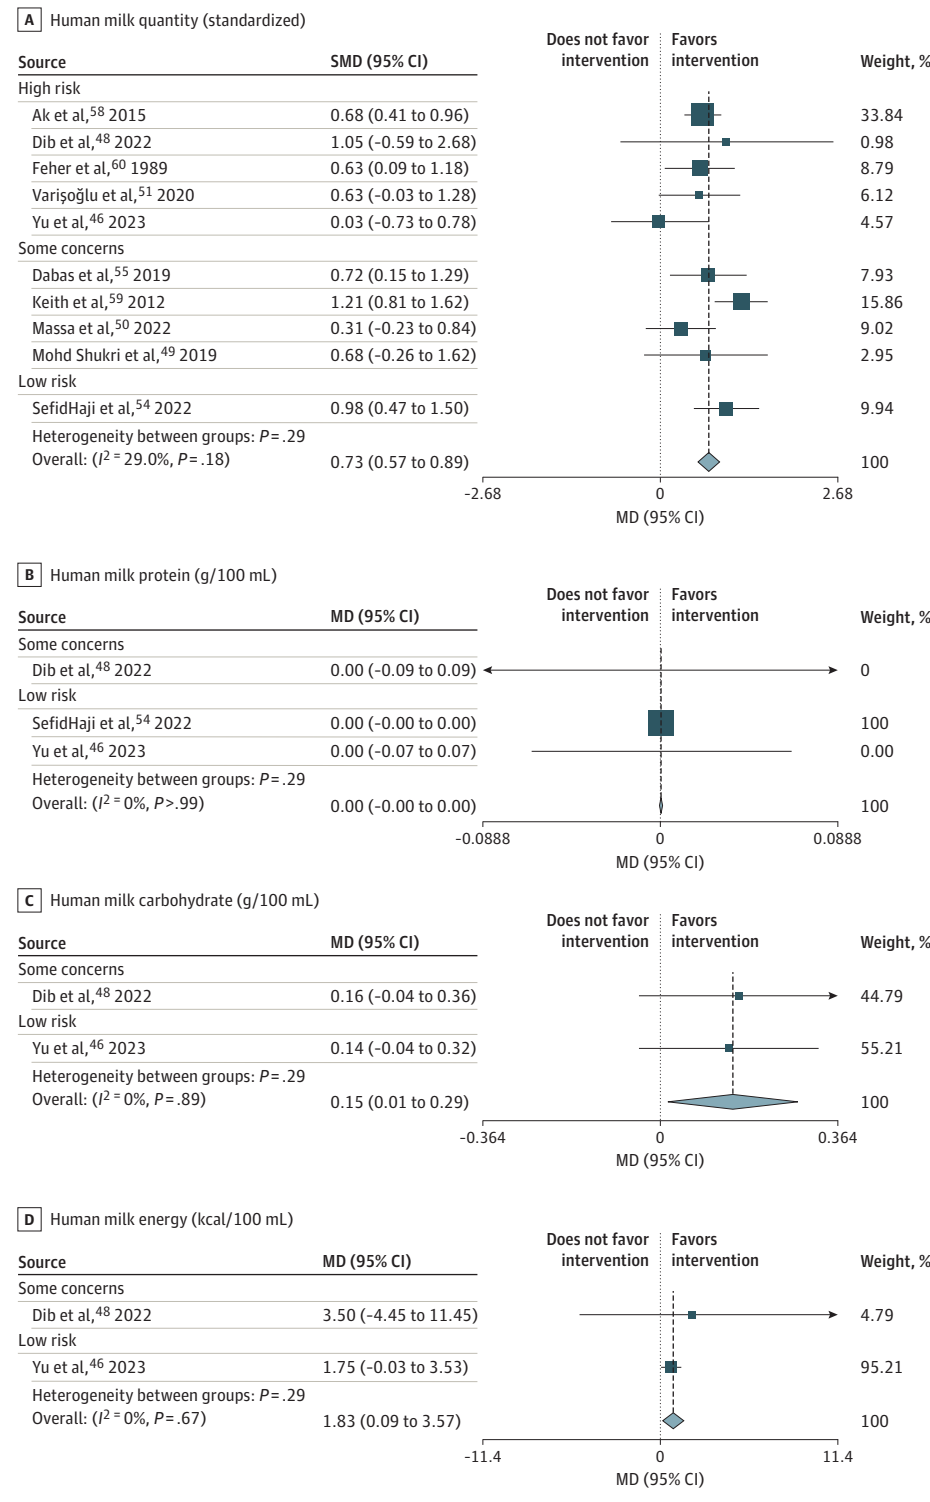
A Human milk quantity (standardized)

| Source | SMD (95% CI) | Does not favor intervention | Favors intervention | Weight, % |
|---|---|---|---|---|
| High risk | | | | |
| Ak et al,$^{58}$ 2015 | 0.68 (0.41 to 0.96) | | | 33.84 |
| Dib et al,$^{48}$ 2022 | 1.05 (−0.59 to 2.68) | | | 0.98 |
| Feher et al,$^{60}$ 1989 | 0.63 (0.09 to 1.18) | | | 8.79 |
| Varişoğlu et al,$^{51}$ 2020 | 0.63 (−0.03 to 1.28) | | | 6.12 |
| Yu et al,$^{46}$ 2023 | 0.03 (−0.73 to 0.78) | | | 4.57 |
| Some concerns | | | | |
| Dabas et al,$^{55}$ 2019 | 0.72 (0.15 to 1.29) | | | 7.93 |
| Keith et al,$^{59}$ 2012 | 1.21 (0.81 to 1.62) | | | 15.86 |
| Massa et al,$^{50}$ 2022 | 0.31 (−0.23 to 0.84) | | | 9.02 |
| Mohd Shukri et al,$^{49}$ 2019 | 0.68 (−0.26 to 1.62) | | | 2.95 |
| Low risk | | | | |
| SefidHaji et al,$^{54}$ 2022 | 0.98 (0.47 to 1.50) | | | 9.94 |
| Heterogeneity between groups: $P = .29$ Overall: ($I^2 = 29.0\%$, $P = .18$) | 0.73 (0.57 to 0.89) | | | 100 |

−2.68 0 2.68
MD (95% CI)

B Human milk protein (g/100 mL)

| Source | MD (95% CI) | Does not favor intervention | Favors intervention | Weight, % |
|---|---|---|---|---|
| Some concerns | | | | |
| Dib et al,$^{48}$ 2022 | 0.00 (−0.09 to 0.09) | | | 0 |
| Low risk | | | | |
| SefidHaji et al,$^{54}$ 2022 | 0.00 (−0.00 to 0.00) | | | 100 |
| Yu et al,$^{46}$ 2023 | 0.00 (−0.07 to 0.07) | | | 0.00 |
| Heterogeneity between groups: $P = .29$ Overall: ($I^2 = 0\%$, $P > .99$) | 0.00 (−0.00 to 0.00) | | | 100 |

−0.0888 0 0.0888
MD (95% CI)

C Human milk carbohydrate (g/100 mL)

| Source | MD (95% CI) | Does not favor intervention | Favors intervention | Weight, % |
|---|---|---|---|---|
| Some concerns | | | | |
| Dib et al,$^{48}$ 2022 | 0.16 (−0.04 to 0.36) | | | 44.79 |
| Low risk | | | | |
| Yu et al,$^{46}$ 2023 | 0.14 (−0.04 to 0.32) | | | 55.21 |
| Heterogeneity between groups: $P = .29$ Overall: ($I^2 = 0\%$, $P = .89$) | 0.15 (0.01 to 0.29) | | | 100 |

−0.364 0 0.364
MD (95% CI)

D Human milk energy (kcal/100 mL)

| Source | MD (95% CI) | Does not favor intervention | Favors intervention | Weight, % |
|---|---|---|---|---|
| Some concerns | | | | |
| Dib et al,$^{48}$ 2022 | 3.50 (−4.45 to 11.45) | | | 4.79 |
| Low risk | | | | |
| Yu et al,$^{46}$ 2023 | 1.75 (−0.03 to 3.53) | | | 95.21 |
| Heterogeneity between groups: $P = .29$ Overall: ($I^2 = 0\%$, $P = .67$) | 1.83 (0.09 to 3.57) | | | 100 |

−11.4 0 11.4
MD (95% CI)